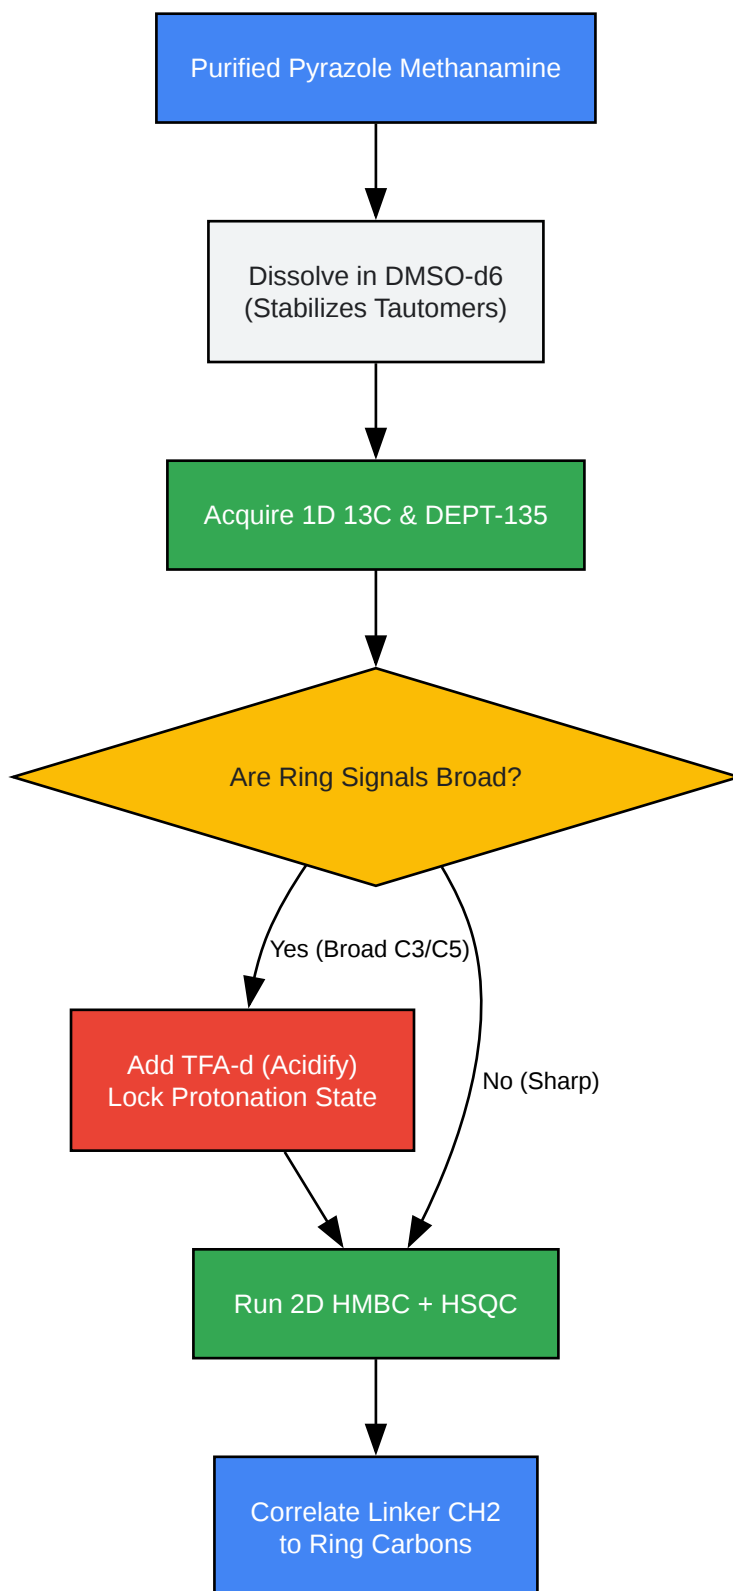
Purified Pyrazole Methanamine

Dissolve in DMSO-d6
(Stabilizes Tautomers)

Acquire 1D 13C & DEPT-135

Are Ring Signals Broad?

Yes (Broad C3/C5)

No (Sharp)

Add TFA-d (Acidify)
Lock Protonation State

Run 2D HMBC + HSQC

Correlate Linker CH2
to Ring Carbons